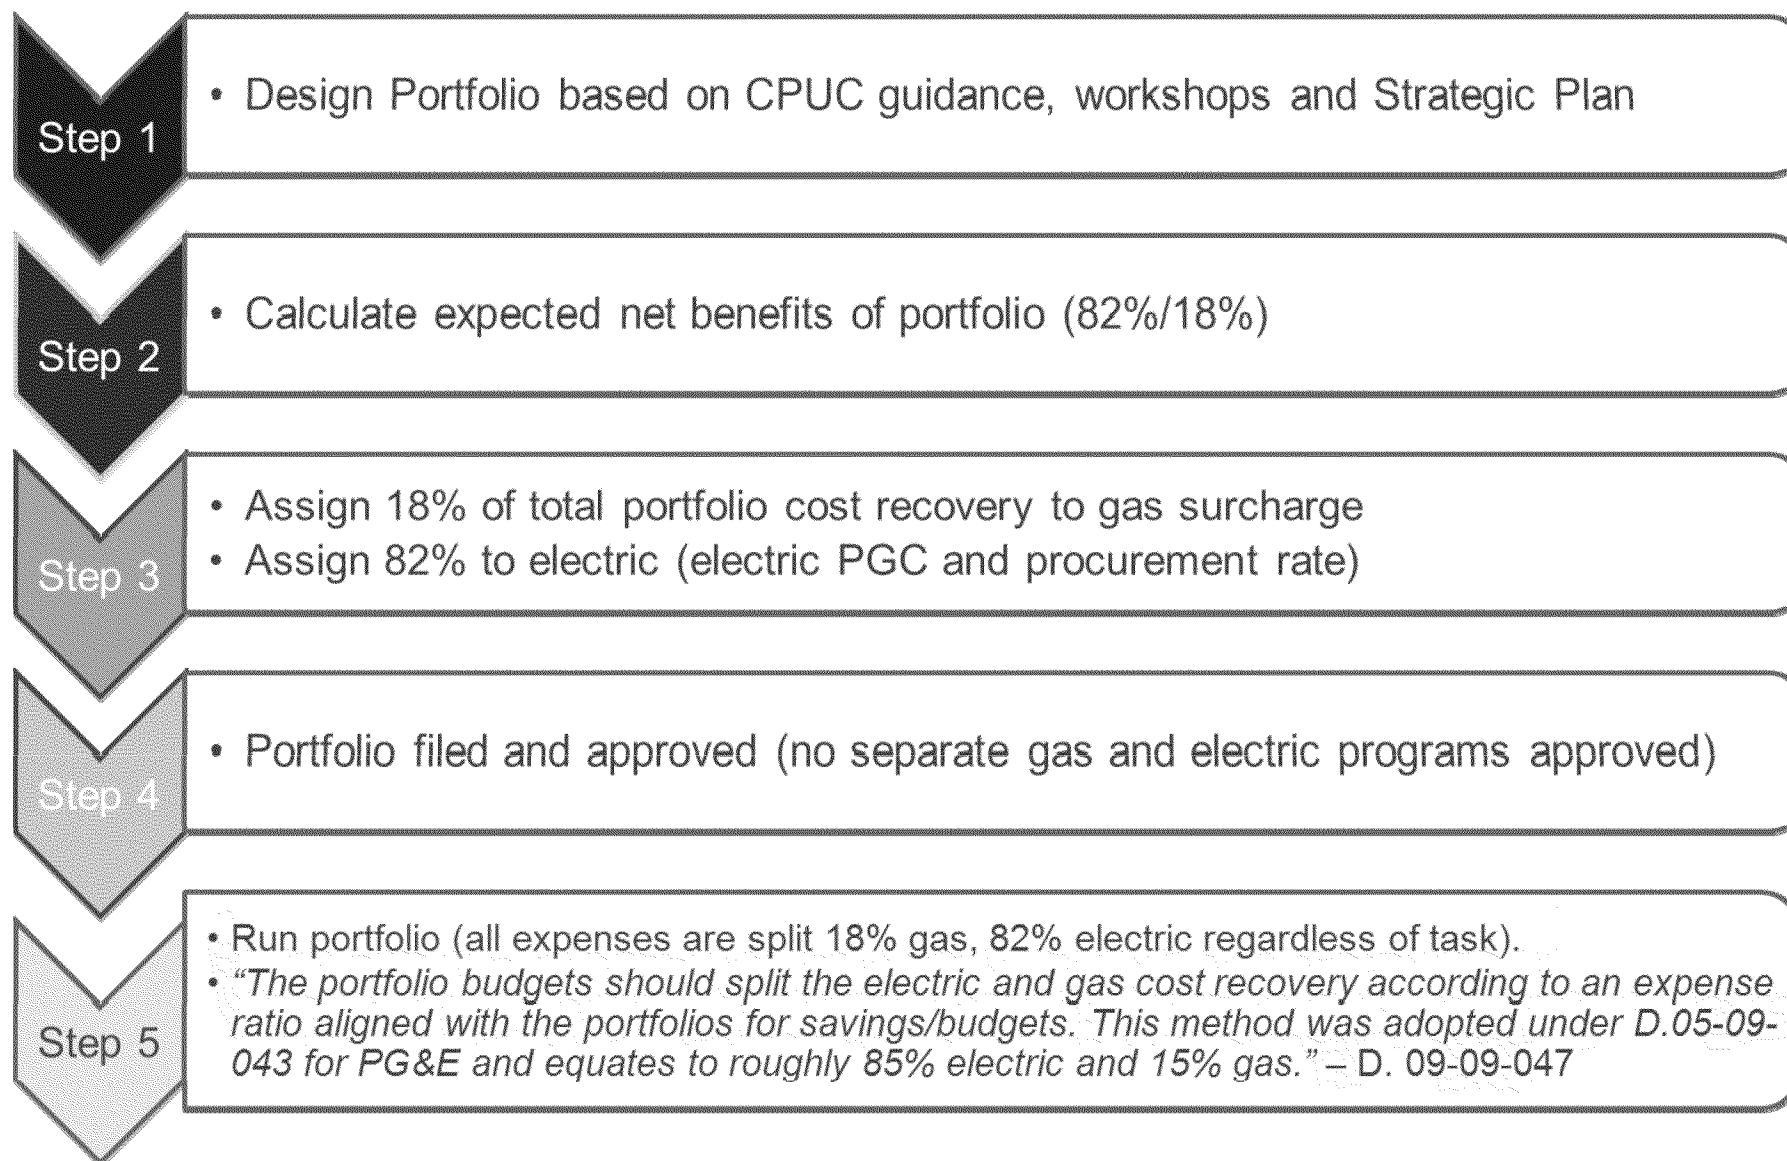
Step 1

• Design Portfolio based on CPUC guidance, workshops and Strategic Plan

Step 2

• Calculate expected net benefits of portfolio (82%/18%)

Step 3

• Assign 18% of total portfolio cost recovery to gas surcharge
• Assign 82% to electric (electric PGC and procurement rate)

Step 4

• Portfolio filed and approved (no separate gas and electric programs approved)

Step 5

• Run portfolio (all expenses are split 18% gas, 82% electric regardless of task).
• "The portfolio budgets should split the electric and gas cost recovery according to an expense ratio aligned with the portfolios for savings/budgets. This method was adopted under D.05-09-043 for PG&E and equates to roughly 85% electric and 15% gas." – D. 09-09-047